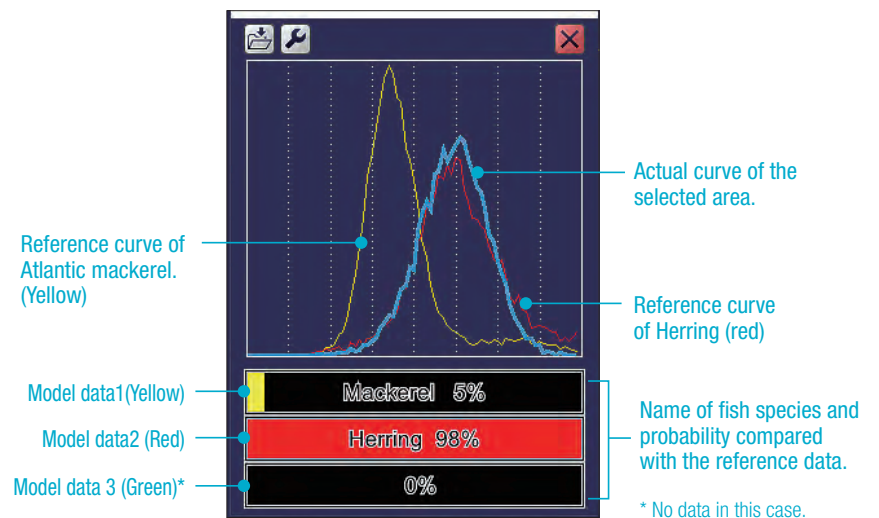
Actual curve of the selected area.

Reference curve of Atlantic mackerel. (Yellow)

Reference curve of Herring (red)

Model data1(Yellow)

Mackerel 5%

Model data2 (Red)

Herring 98%

Model data 3 (Green)*

0%

Name of fish species and probability compared with the reference data.

* No data in this case.